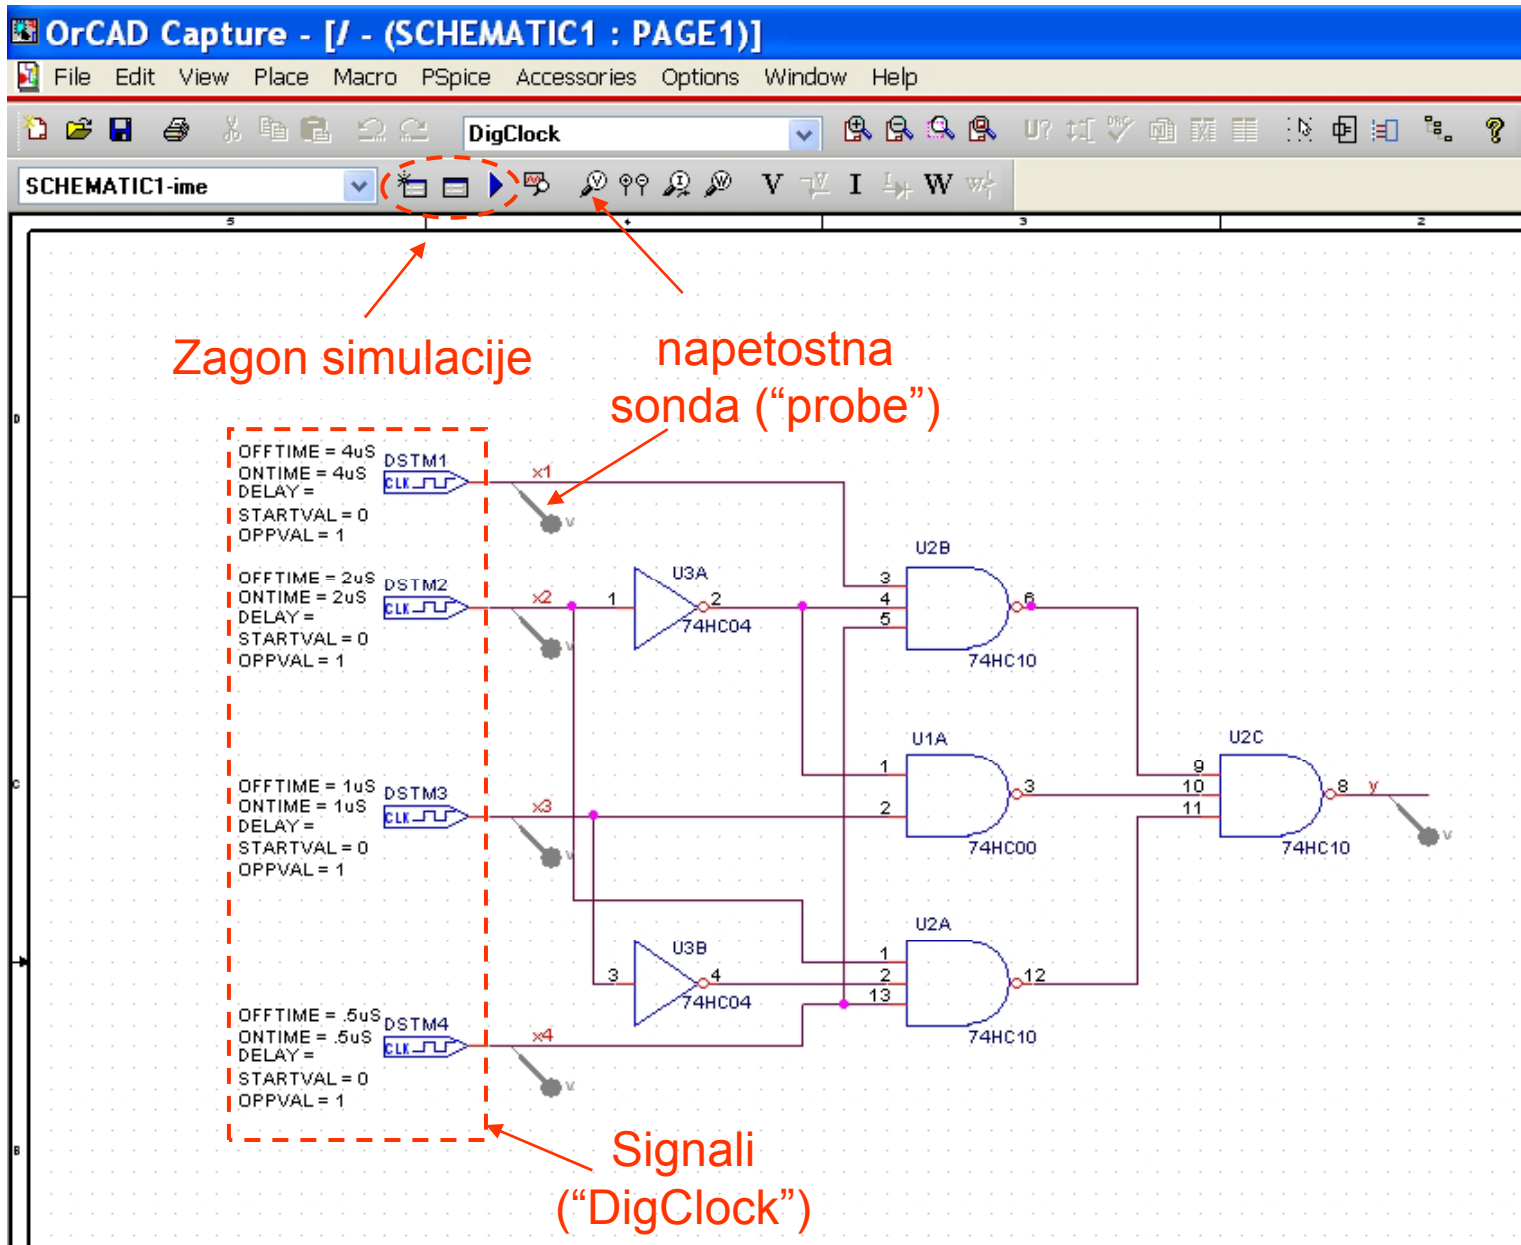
OrCAD Capture - [/ - (SCHEMATIC1 : PAGE1)]

File Edit View Place Macro PSpice Accessories Options Window Help

DigClock

SCHEMATIC1-ime

V I W

5 4 3 2

Zagon simulacije

napetostna sonda (“probe”)

OFFTIME = 4uS
ONTIME = 4uS
DELAY =
STARTVAL = 0
OPPVAL = 1

DSTM1
CLK

x1

OFFTIME = 2uS
ONTIME = 2uS
DELAY =
STARTVAL = 0
OPPVAL = 1

DSTM2
CLK

x2

OFFTIME = 1uS
ONTIME = 1uS
DELAY =
STARTVAL = 0
OPPVAL = 1

DSTM3
CLK

x3

OFFTIME = .5uS
ONTIME = .5uS
DELAY =
STARTVAL = 0
OPPVAL = 1

DSTM4
CLK

x4

U3A
1 2
74HC04

U2B
3 4 5 6
74HC10

U1A
1 2 3
74HC00

U2C
9 10 11 8
74HC10

y

U3B
3 4
74HC04

U2A
1 2 13 12
74HC10

Signali (“DigClock”)